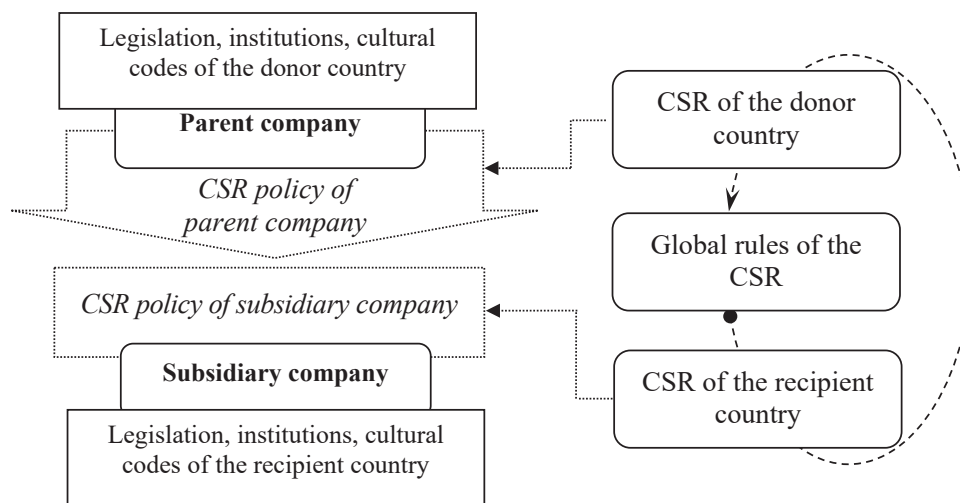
Legislation, institutions, cultural codes of the donor country

**Parent company**

*CSR policy of parent company*

*CSR policy of subsidiary company*

**Subsidiary company**

Legislation, institutions, cultural codes of the recipient country

CSR of the donor country

Global rules of the CSR

CSR of the recipient country